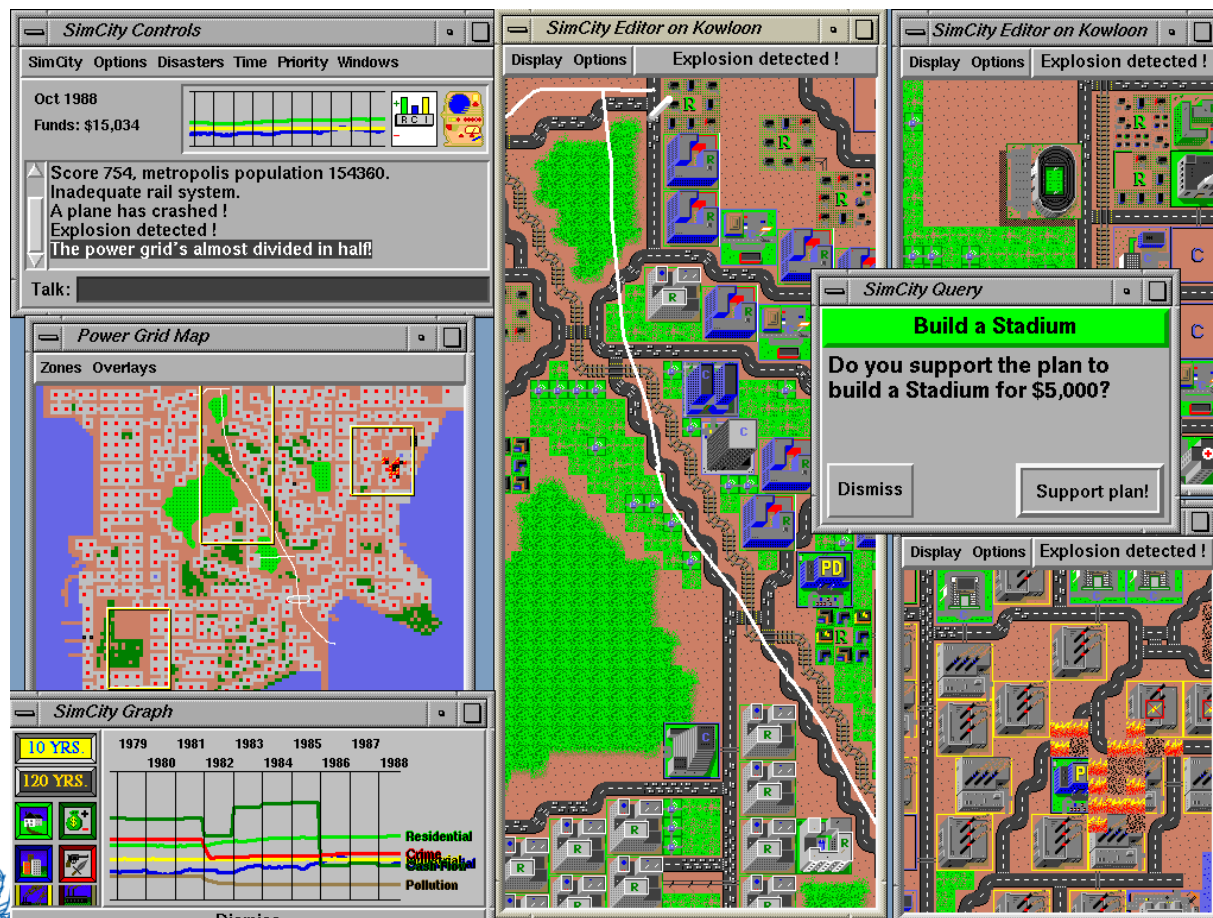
SimCity Controls

SimCity Options Disasters Time Priority Windows

Oct 1988
Funds: $15,034

R C I

Score 754, metropolis population 154360.
Inadequate rail system.
A plane has crashed !
Explosion detected !
The power grid's almost divided in half!

Talk:

Power Grid Map

Zones Overlays

SimCity Graph

10 YRS.
120 YRS.

1979 1981 1983 1985 1987
1980 1982 1984 1986 1988

Residential
Crime
Industrial
Cash Flow
Pollution

Dismiss

SimCity Editor on Kowloon

Display Options Explosion detected !

SimCity Editor on Kowloon

Display Options Explosion detected !

SimCity Query

Build a Stadium

Do you support the plan to build a Stadium for $5,000?

Dismiss

Support plan!

Display Options Explosion detected !